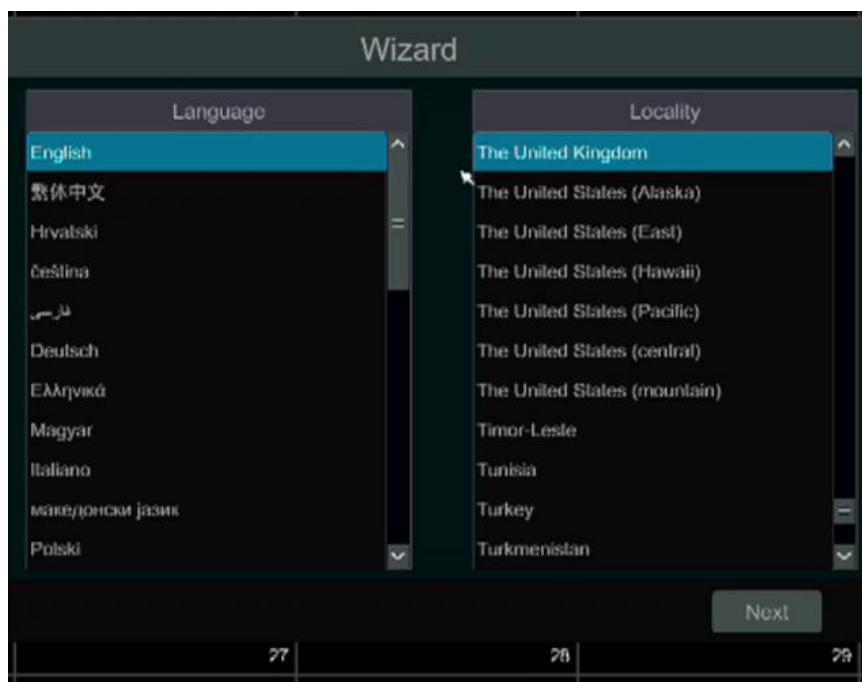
Wizard

Language

English
繁体中文
Hrvatski
čeština
فارسی
Deutsch
Ελληνικά
Magyar
Italiano
македонски јазик
Polski

Locality

The United Kingdom
The United States (Alaska)
The United States (East)
The United States (Hawaii)
The United States (Pacific)
The United States (central)
The United States (mountain)
Timor-Leste
Tunisia
Turkey
Turkmenistan

Next

27
28
29